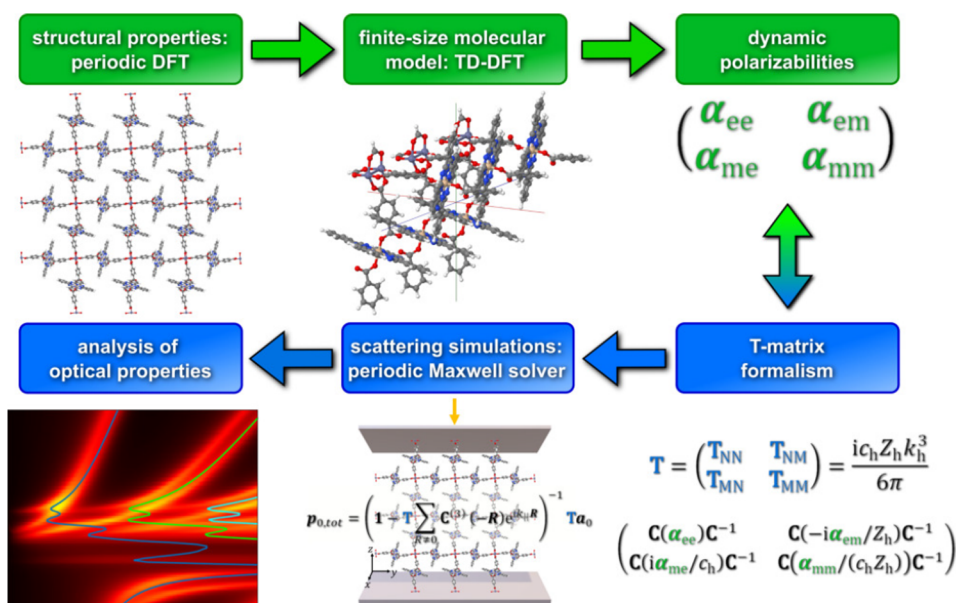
structural properties: periodic DFT

finite-size molecular model: TD-DFT

dynamic polarizabilities

$\begin{pmatrix} \boldsymbol{\alpha}_{\mathrm{ee}} & \boldsymbol{\alpha}_{\mathrm{em}} \\ \boldsymbol{\alpha}_{\mathrm{me}} & \boldsymbol{\alpha}_{\mathrm{mm}} \end{pmatrix}$

analysis of optical properties

scattering simulations: periodic Maxwell solver

T-matrix formalism

$\boldsymbol{p}_{0,tot} = \left( \mathbf{1} - \mathbf{T} \sum_{\boldsymbol{R} \neq 0} \mathbf{C}^{(3)}(-\boldsymbol{R}) e^{i\boldsymbol{k}_{\parallel}\boldsymbol{R}} \right)^{-1} \mathbf{T}\boldsymbol{a}_0$

$\mathbf{T} = \begin{pmatrix} \mathbf{T}_{\mathrm{NN}} & \mathbf{T}_{\mathrm{NM}} \\ \mathbf{T}_{\mathrm{MN}} & \mathbf{T}_{\mathrm{MM}} \end{pmatrix} = \frac{\mathrm{i}c_{\mathrm{h}}Z_{\mathrm{h}}k_{\mathrm{h}}^3}{6\pi}$

$\begin{pmatrix} \mathbf{C}(\boldsymbol{\alpha}_{\mathrm{ee}})\mathbf{C}^{-1} & \mathbf{C}(-\mathrm{i}\boldsymbol{\alpha}_{\mathrm{em}}/Z_{\mathrm{h}})\mathbf{C}^{-1} \\ \mathbf{C}(\mathrm{i}\boldsymbol{\alpha}_{\mathrm{me}}/c_{\mathrm{h}})\mathbf{C}^{-1} & \mathbf{C}(\boldsymbol{\alpha}_{\mathrm{mm}}/(c_{\mathrm{h}}Z_{\mathrm{h}}))\mathbf{C}^{-1} \end{pmatrix}$